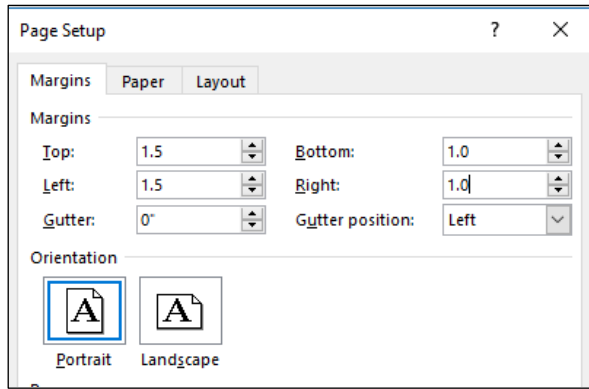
Page Setup ? ×

Margins Paper Layout

Margins

| | | | |
|---|---|---|---|
| Top: | 1.5 | Bottom: | 1.0 |
| Left: | 1.5 | Right: | 1.0 |
| Gutter: | 0" | Gutter position: | Left |

Orientation

A A

Portrait Landscape